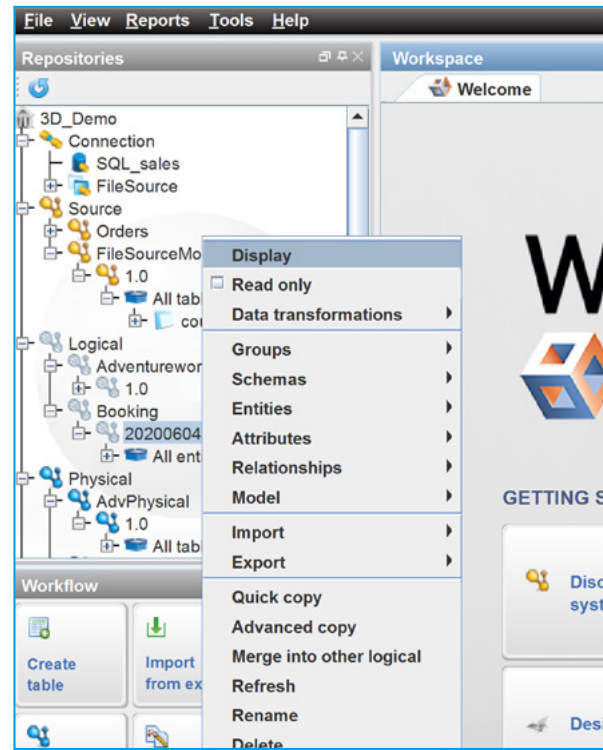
File View Reports Tools Help

Repositories

3D_Demo
Connection
SQL_sales
FileSource
Source
Orders
FileSourceMo
1.0
All tab
co
Logical
Adventurewor
1.0
Booking
20200604
All ent
Physical
AdvPhysical
1.0
All tab

Workflow

Create table

Import from ex

Display
Read only
Data transformations
Groups
Schemas
Entities
Attributes
Relationships
Model
Import
Export
Quick copy
Advanced copy
Merge into other logical
Refresh
Rename
Delete

Workspace

Welcome

W

GETTING S

Disc syst

Des